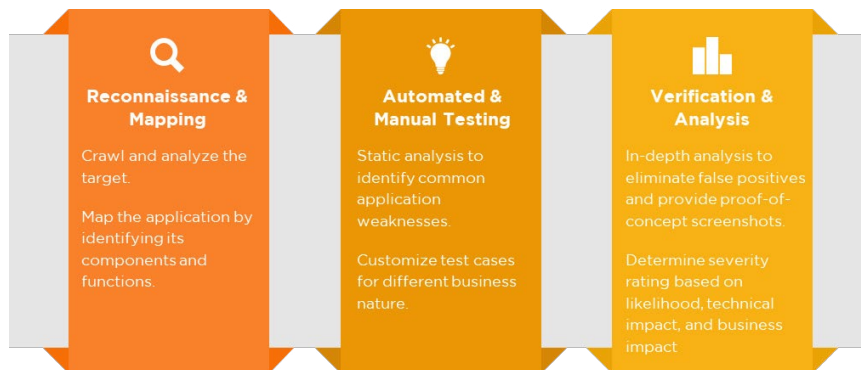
Reconnaissance & Mapping

Crawl and analyze the target.

Map the application by identifying its components and functions.

Automated & Manual Testing

Static analysis to identify common application weaknesses.

Customize test cases for different business nature.

Verification & Analysis

In-depth analysis to eliminate false positives and provide proof-of-concept screenshots.

Determine severity rating based on likelihood, technical impact, and business impact